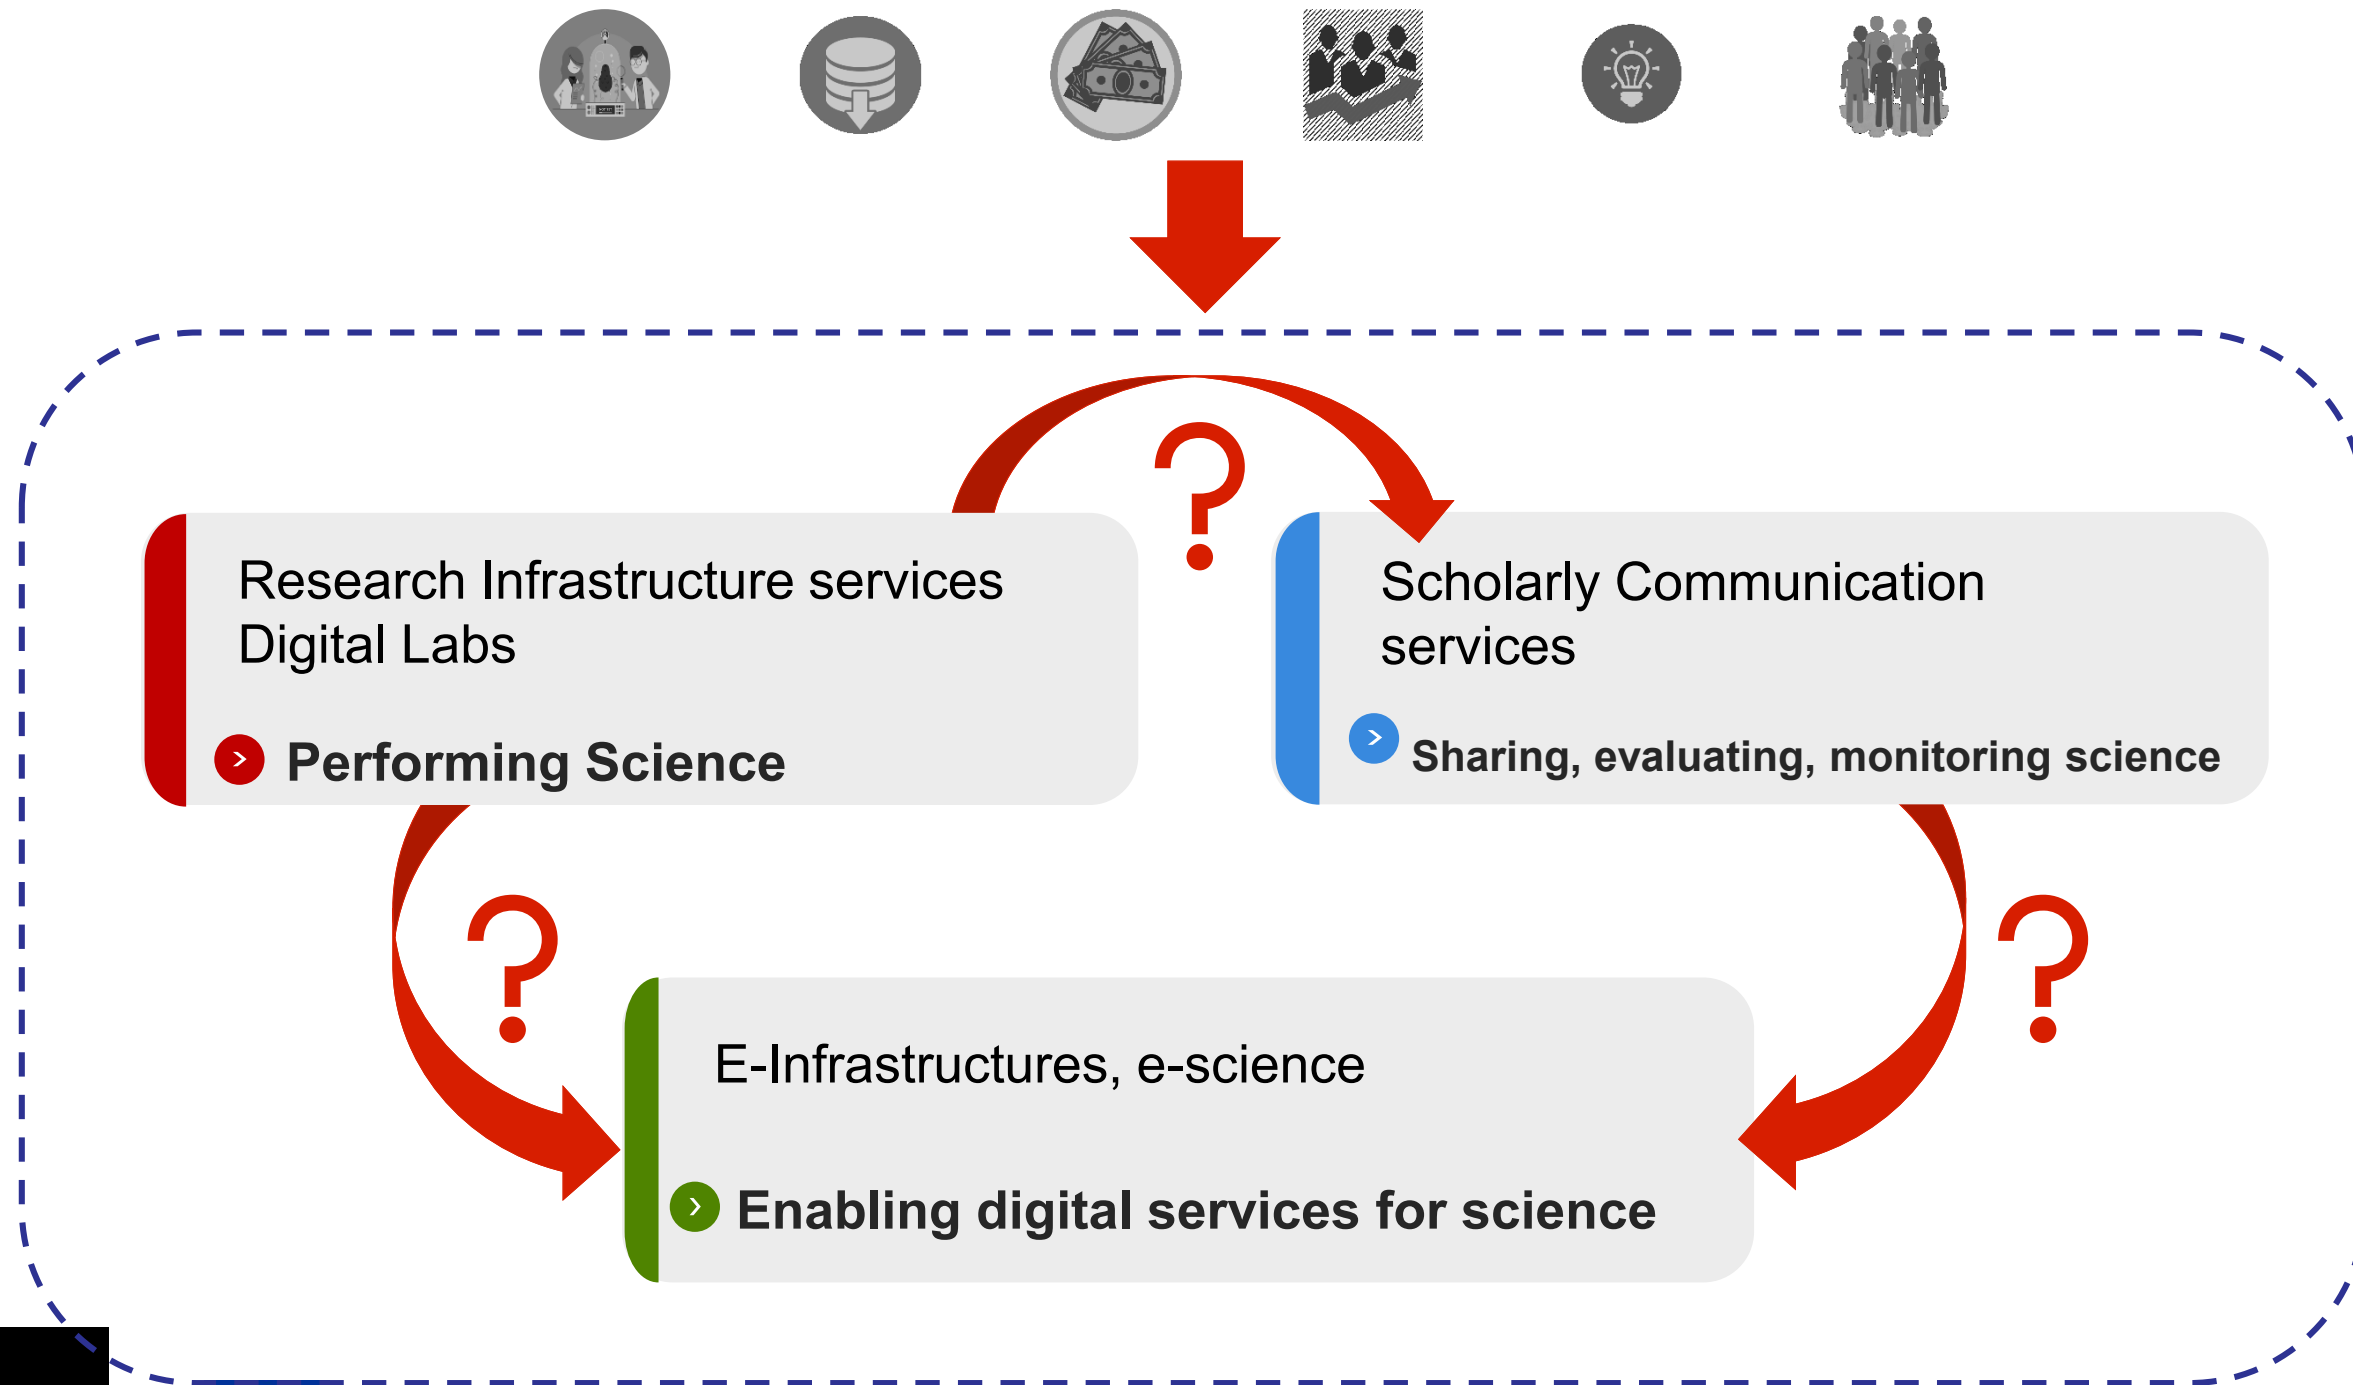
?

Research Infrastructure services
Digital Labs

Performing Science

Scholarly Communication services

Sharing, evaluating, monitoring science

?

?

E-Infrastructures, e-science

Enabling digital services for science